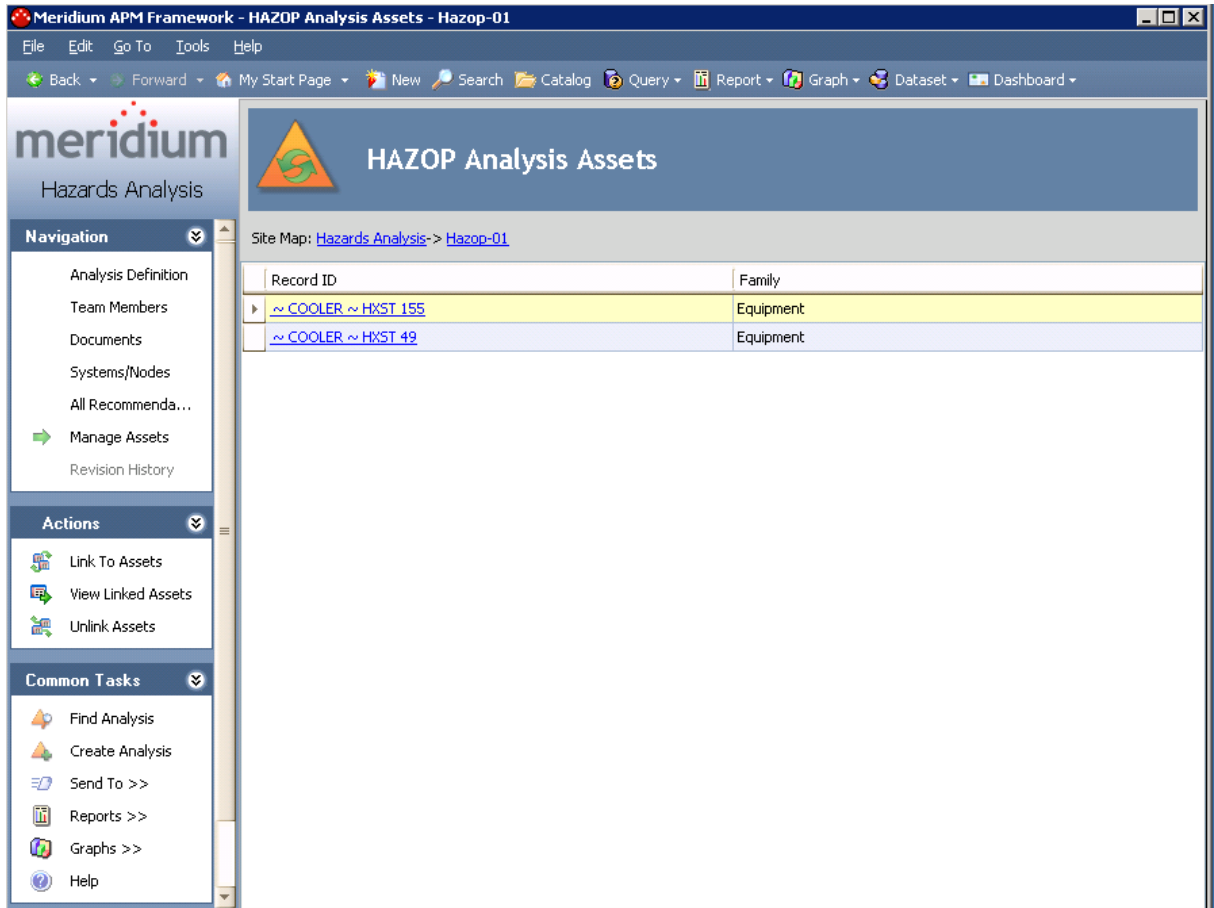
Meridium APM Framework - HAZOP Analysis Assets - Hazop-01

File Edit Go To Tools Help

Back Forward My Start Page New Search Catalog Query Report Graph Dataset Dashboard

meridium
Hazards Analysis

HAZOP Analysis Assets

Navigation

Analysis Definition
Team Members
Documents
Systems/Nodes
All Recommenda...
Manage Assets
Revision History

Actions

Link To Assets
View Linked Assets
Unlink Assets

Common Tasks

Find Analysis
Create Analysis
Send To >>
Reports >>
Graphs >>
Help

Site Map: Hazards Analysis-> Hazop-01

| Record ID | Family |
|---|---|
| ~ COOLER ~ HXST 155 | Equipment |
| ~ COOLER ~ HXST 49 | Equipment |